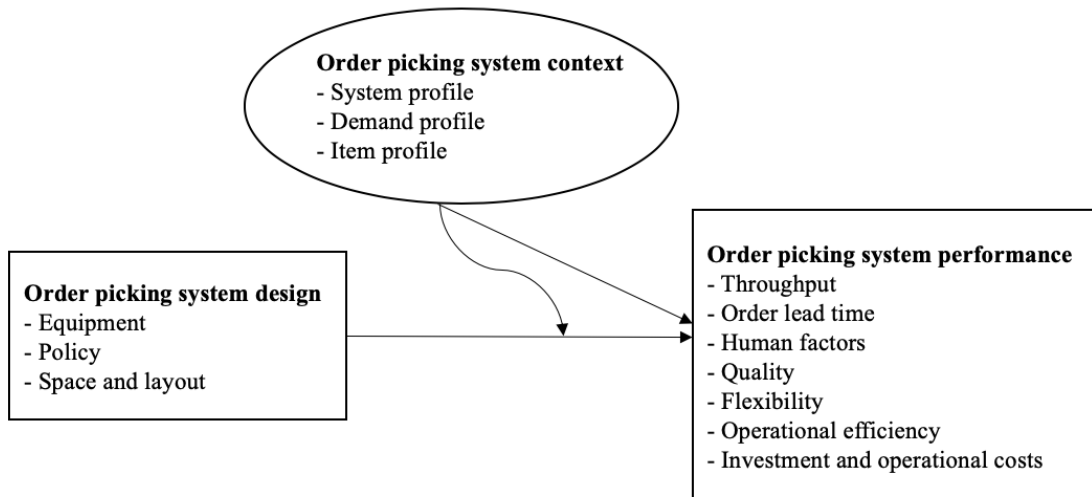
**Order picking system context**
- System profile
- Demand profile
- Item profile

**Order picking system design**
- Equipment
- Policy
- Space and layout

**Order picking system performance**
- Throughput
- Order lead time
- Human factors
- Quality
- Flexibility
- Operational efficiency
- Investment and operational costs